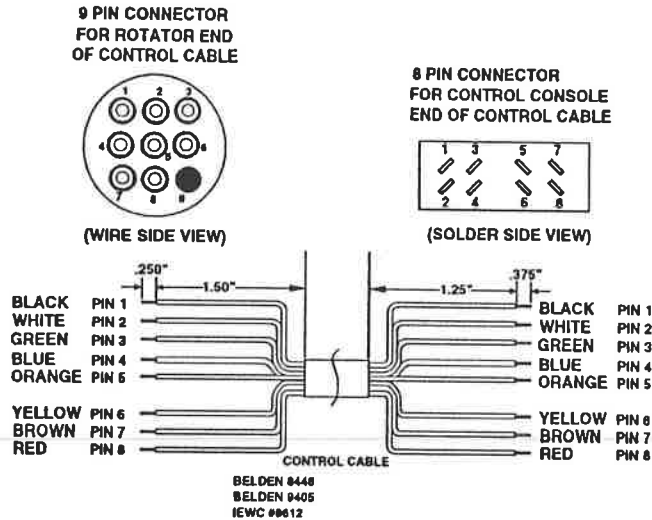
9 PIN CONNECTOR FOR ROTATOR END OF CONTROL CABLE

1 2 3 4 5 6 7 8 9

(WIRE SIDE VIEW)

8 PIN CONNECTOR FOR CONTROL CONSOLE END OF CONTROL CABLE

1 3 5 7 2 4 6 8

(SOLDER SIDE VIEW)

.250"
1.50"
1.25"
.375"

BLACK PIN 1
WHITE PIN 2
GREEN PIN 3
BLUE PIN 4
ORANGE PIN 5
YELLOW PIN 6
BROWN PIN 7
RED PIN 8

BLACK PIN 1
WHITE PIN 2
GREEN PIN 3
BLUE PIN 4
ORANGE PIN 5
YELLOW PIN 6
BROWN PIN 7
RED PIN 8

CONTROL CABLE

BELDEN 8448
BELDEN 9405
IEWC #8612